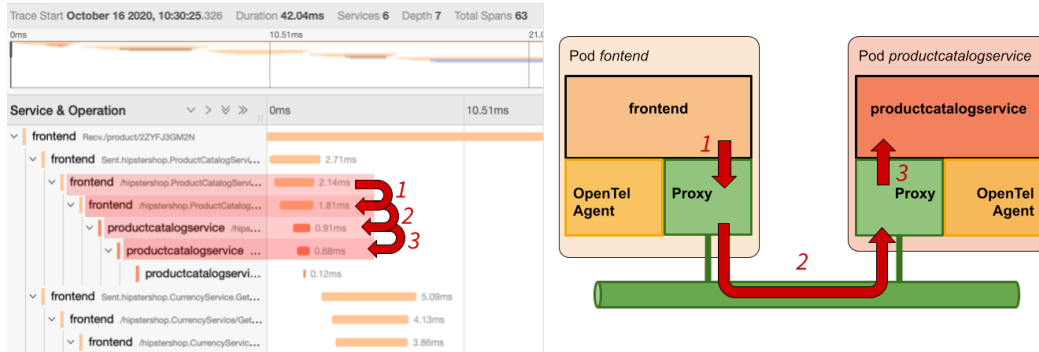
Trace Start October 16 2020, 10:30:25.326 Duration 42.04ms Services 6 Depth 7 Total Spans 63

0ms 10.51ms 21.0

Service & Operation 0ms 10.51ms

frontend Recv./product/2ZYFJ3GM2N
frontend Sent.hipstershop.ProductCatalogServi... 2.71ms
frontend /hipstershop.ProductCatalogServi... 2.14ms
frontend /hipstershop.ProductCatalog... 1.81ms
productcatalogservice /hipst... 0.91ms
productcatalogservice ... 0.68ms
productcatalogservi... 0.12ms
frontend Sent.hipstershop.CurrencyService.Get... 5.09ms
frontend /hipstershop.CurrencyService/Get... 4.13ms
frontend /hipstershop.CurrencyServic... 3.86ms

1
2
3

Pod fontend
frontend
1
OpenTel Agent
Proxy

Pod productcatalogservice
productcatalogservice
3
Proxy
OpenTel Agent

2